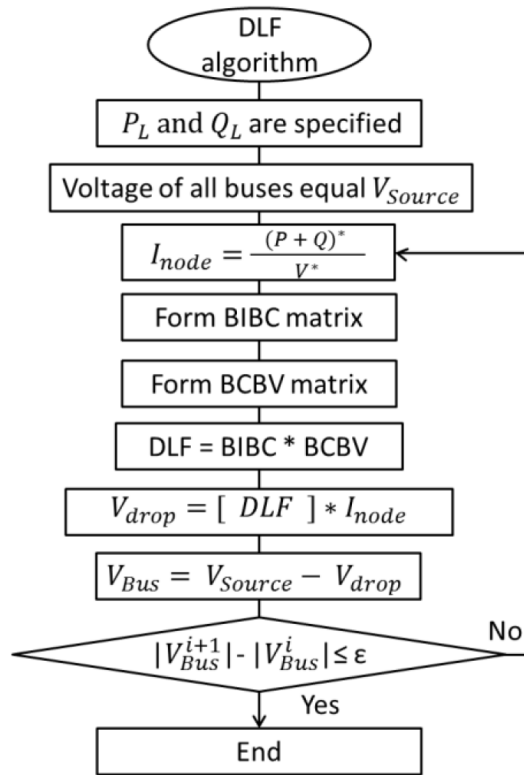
DLF algorithm

$P_L$ and $Q_L$ are specified

Voltage of all buses equal $V_{Source}$

$I_{node} = \frac{(P+Q)^*}{V^*}$

Form BIBC matrix

Form BCBV matrix

DLF = BIBC * BCBV

$V_{drop} = [\ DLF\ ] * I_{node}$

$V_{Bus} = V_{Source} - V_{drop}$

$|V_{Bus}^{i+1}|$ - $|V_{Bus}^{i}|$ ≤ ε

No

Yes

End